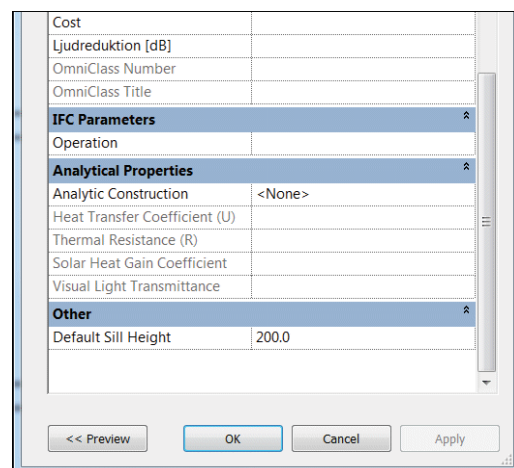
| | |
|---|---|
| Cost | |
| Ljudreduktion [dB] | |
| OmniClass Number | |
| OmniClass Title | |
| **IFC Parameters** | |
| Operation | |
| **Analytical Properties** | |
| Analytic Construction | <None> |
| Heat Transfer Coefficient (U) | |
| Thermal Resistance (R) | |
| Solar Heat Gain Coefficient | |
| Visual Light Transmittance | |
| **Other** | |
| Default Sill Height | 200.0 |

<< Preview
OK
Cancel
Apply